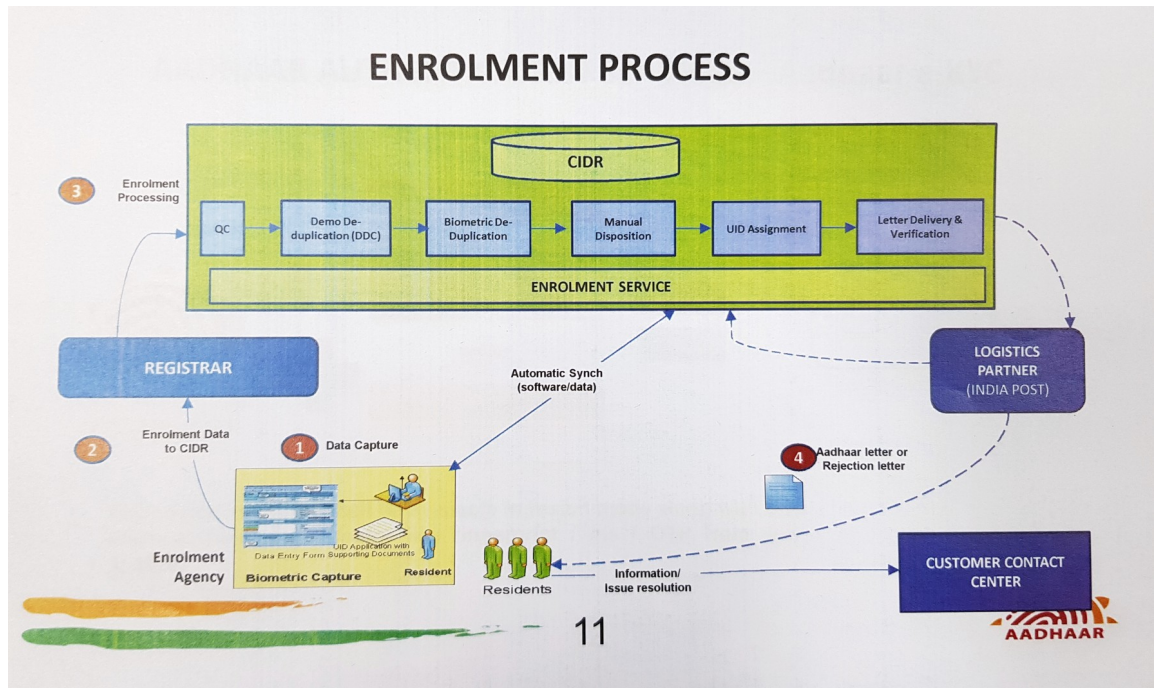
ENROLMENT PROCESS

CIDR

3 Enrolment Processing

QC

Demo De-duplication (DDC)

Biometric De-Duplication

Manual Disposition

UID Assignment

Letter Delivery & Verification

ENROLMENT SERVICE

REGISTRAR

Automatic Synch (software/data)

LOGISTICS PARTNER (INDIA POST)

2 Enrolment Data to CIDR

1 Data Capture

4 Aadhaar letter or Rejection letter

UID Application with Data Entry Form Supporting Documents

Enrolment Agency

Biometric Capture

Resident

Residents

Information/ Issue resolution

CUSTOMER CONTACT CENTER

11

AADHAAR